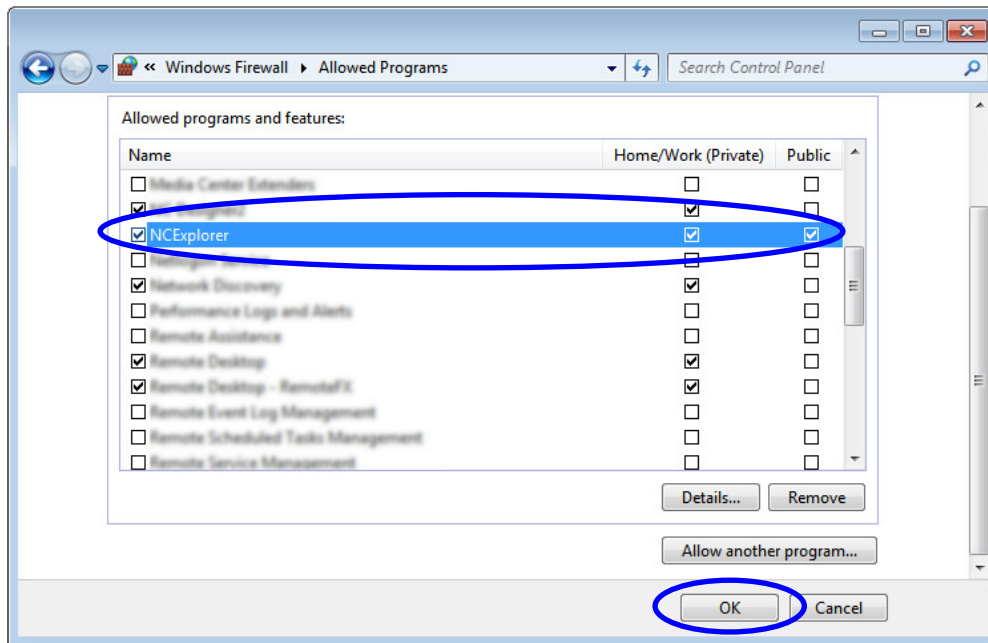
« Windows Firewall ▸ Allowed Programs

Search Control Panel

Allowed programs and features:

| Name | Home/Work (Private) | Public |
|---|---|---|
| ☐ Media Center Extenders | ☐ | ☐ |
| ☑ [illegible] | ☑ | ☐ |
| ☑ NCExplorer | ☑ | ☑ |
| ☐ Netlogon Service | ☐ | ☐ |
| ☑ Network Discovery | ☑ | ☐ |
| ☐ Performance Logs and Alerts | ☐ | ☐ |
| ☐ Remote Assistance | ☐ | ☐ |
| ☑ Remote Desktop | ☑ | ☐ |
| ☑ Remote Desktop - RemoteFX | ☑ | ☐ |
| ☐ Remote Event Log Management | ☐ | ☐ |
| ☐ Remote Scheduled Tasks Management | ☐ | ☐ |
| ☐ Remote Service Management | ☐ | ☐ |

Details... Remove

Allow another program...

OK Cancel